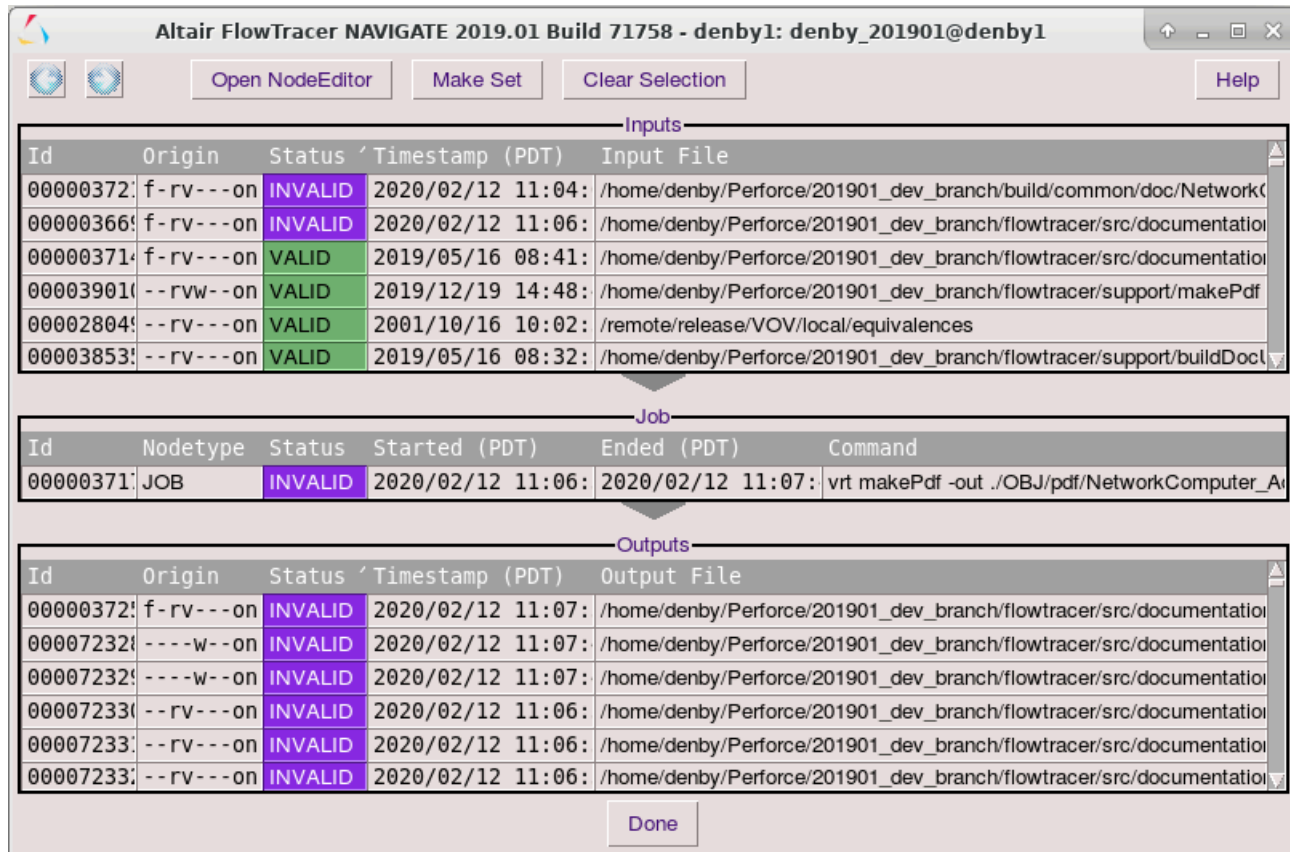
Altair FlowTracer NAVIGATE 2019.01 Build 71758 - denby1: denby_201901@denby1

Open NodeEditor | Make Set | Clear Selection | Help

Inputs

| Id | Origin | Status | Timestamp (PDT) | Input File |
|---|---|---|---|---|
| 00000372 | f-rv---on | INVALID | 2020/02/12 11:04: | /home/denby/Perforce/201901_dev_branch/build/common/doc/Network |
| 00000366 | f-rv---on | INVALID | 2020/02/12 11:06: | /home/denby/Perforce/201901_dev_branch/flowtracer/src/documentatio |
| 00000371 | f-rv---on | VALID | 2019/05/16 08:41: | /home/denby/Perforce/201901_dev_branch/flowtracer/src/documentatio |
| 00003901 | --rvw--on | VALID | 2019/12/19 14:48: | /home/denby/Perforce/201901_dev_branch/flowtracer/support/makePdf |
| 00002804 | --rv---on | VALID | 2001/10/16 10:02: | /remote/release/VOV/local/equivalences |
| 00003853 | --rv---on | VALID | 2019/05/16 08:32: | /home/denby/Perforce/201901_dev_branch/flowtracer/support/buildDoc |

Job

| Id | Nodetype | Status | Started (PDT) | Ended (PDT) | Command |
|---|---|---|---|---|---|
| 00000371 | JOB | INVALID | 2020/02/12 11:06: | 2020/02/12 11:07: | vrt makePdf -out ./OBJ/pdf/NetworkComputer_A |

Outputs

| Id | Origin | Status | Timestamp (PDT) | Output File |
|---|---|---|---|---|
| 00000372 | f-rv---on | INVALID | 2020/02/12 11:07: | /home/denby/Perforce/201901_dev_branch/flowtracer/src/documentatio |
| 00007232 | ----w--on | INVALID | 2020/02/12 11:07: | /home/denby/Perforce/201901_dev_branch/flowtracer/src/documentatio |
| 00007232 | ----w--on | INVALID | 2020/02/12 11:07: | /home/denby/Perforce/201901_dev_branch/flowtracer/src/documentatio |
| 00007233 | --rv---on | INVALID | 2020/02/12 11:06: | /home/denby/Perforce/201901_dev_branch/flowtracer/src/documentatio |
| 00007233 | --rv---on | INVALID | 2020/02/12 11:06: | /home/denby/Perforce/201901_dev_branch/flowtracer/src/documentatio |
| 00007233 | --rv---on | INVALID | 2020/02/12 11:06: | /home/denby/Perforce/201901_dev_branch/flowtracer/src/documentatio |

Done